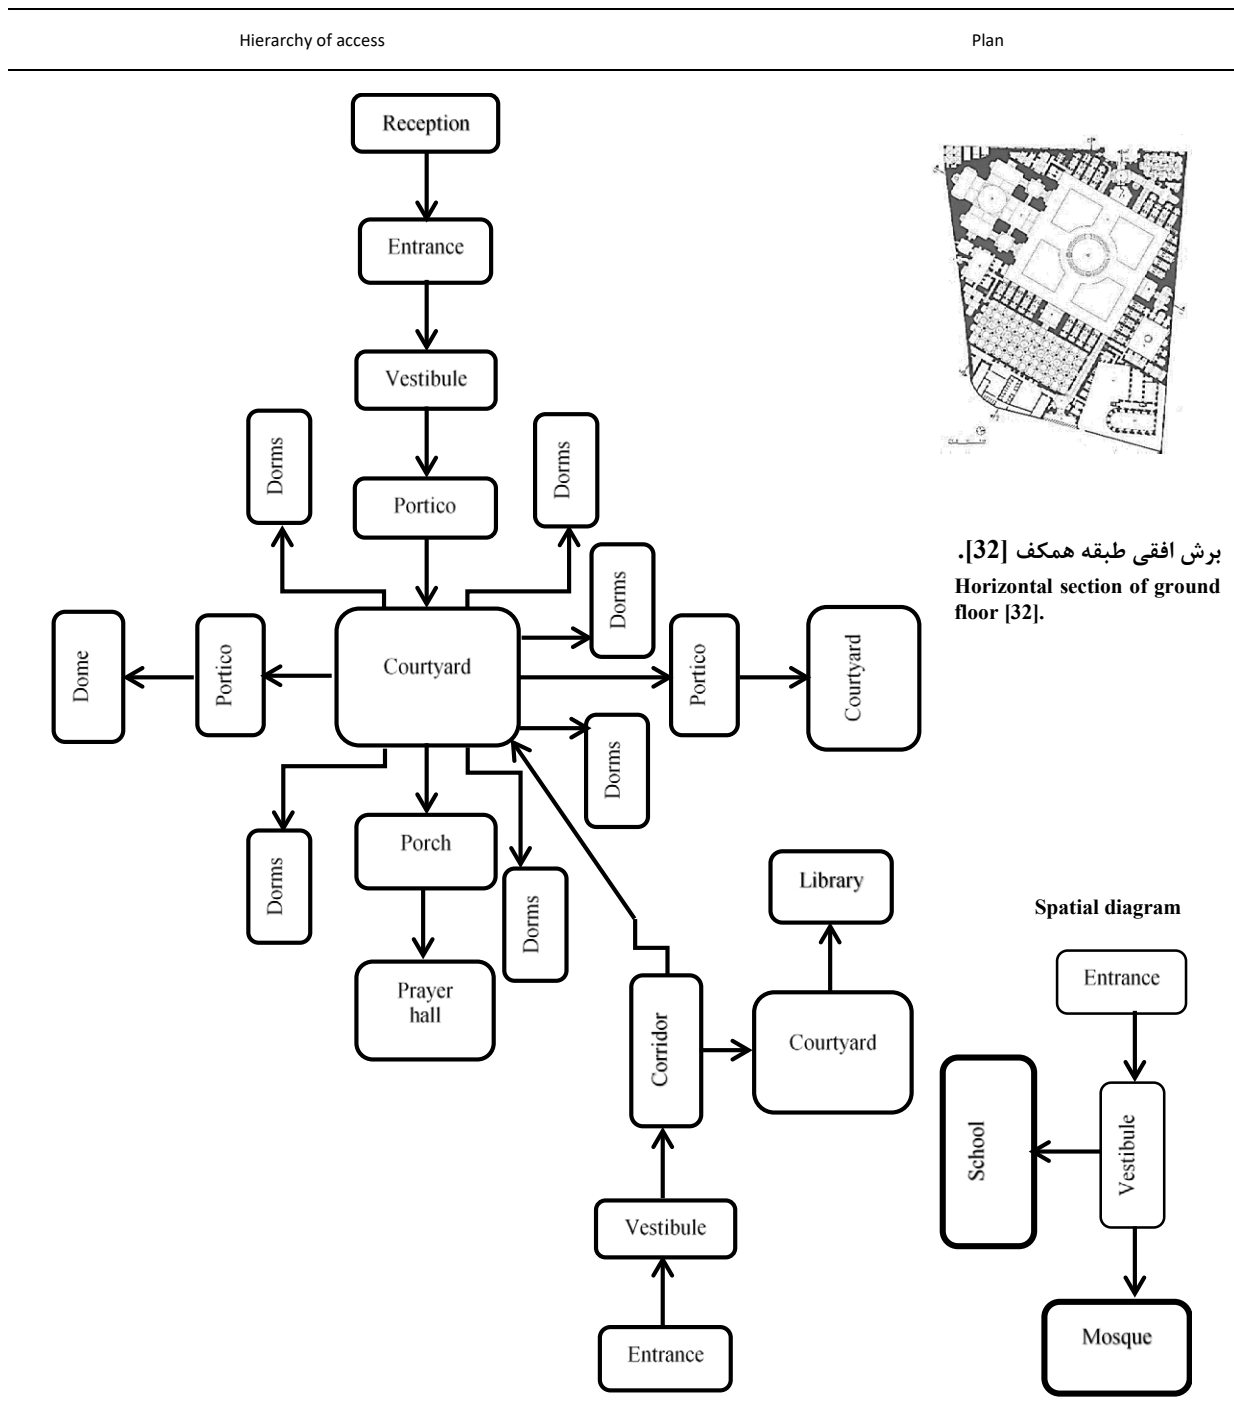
Hierarchy of access

Plan

Reception

Entrance

Vestibule

Dorms

Portico

Dorms

Dorms

Dome

Portico

Courtyard

Portico

Courtyard

Dorms

Dorms

Porch

Dorms

Dorms

Prayer hall

Library

Corridor

Courtyard

Vestibule

Entrance

برش افقی طبقه همکف [32].
Horizontal section of ground floor [32].

Spatial diagram

Entrance

School

Vestibule

Mosque